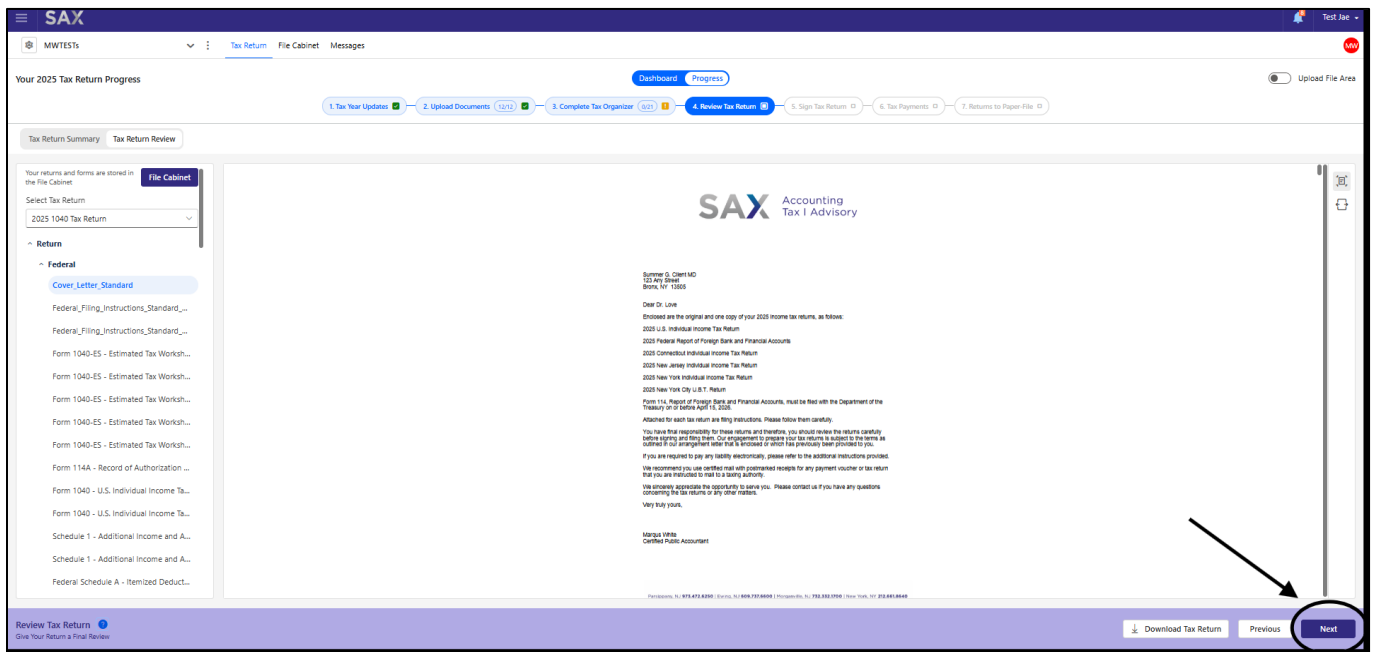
SAX

Test Jae

MWTESTs

Tax Return File Cabinet Messages

MW

Your 2025 Tax Return Progress

Dashboard Progress

Upload File Area

1. Tax Year Updates 2. Upload Documents 12/12 3. Complete Tax Organizer 0/21 4. Review Tax Return 5. Sign Tax Return 6. Tax Payments 7. Returns to Paper-File

Tax Return Summary Tax Return Review

Your returns and forms are stored in the File Cabinet

File Cabinet

Select Tax Return

2025 1040 Tax Return

Return

Federal

Cover_Letter_Standard

Federal_Filing_Instructions_Standard_...

Federal_Filing_Instructions_Standard_...

Form 1040-ES - Estimated Tax Worksh...

Form 1040-ES - Estimated Tax Worksh...

Form 1040-ES - Estimated Tax Worksh...

Form 1040-ES - Estimated Tax Worksh...

Form 1040-ES - Estimated Tax Worksh...

Form 114A - Record of Authorization ...

Form 1040 - U.S. Individual Income Ta...

Form 1040 - U.S. Individual Income Ta...

Schedule 1 - Additional Income and A...

Schedule 1 - Additional Income and A...

Federal Schedule A - Itemized Deduct...

SAX Accounting Tax I Advisory

Summer G. Client MD
123 Any Street
Bronx, NY 13605

Dear Dr. Love

Enclosed are the original and one copy of your 2025 income tax returns, as follows:

2025 U.S. Individual Income Tax Return

2025 Federal Report of Foreign Bank and Financial Accounts

2025 Connecticut Individual Income Tax Return

2025 New Jersey Individual Income Tax Return

2025 New York Individual Income Tax Return

2025 New York City U.B.T. Return

Form 114, Report of Foreign Bank and Financial Accounts, must be filed with the Department of the Treasury on or before April 15, 2026.

Attached for each tax return are filing instructions. Please follow them carefully.

You have final responsibility for these returns and therefore, you should review the returns carefully before signing and filing them. Our engagement to prepare your tax returns is subject to the terms as outlined in our arrangement letter that is enclosed or which has previously been provided to you.

If you are required to pay any liability electronically, please refer to the additional instructions provided.

We recommend you use certified mail with postmarked receipts for any payment voucher or tax return that you are instructed to mail to a taxing authority.

We sincerely appreciate the opportunity to serve you. Please contact us if you have any questions concerning the tax returns or any other matters.

Very truly yours,

Marcus White
Certified Public Accountant

Parsippany, NJ | 973.472.6250 | Ewing, NJ 609.737.6600 | Morganville, NJ 732.332.1700 | New York, NY 212.661.6640

Review Tax Return
Give Your Return a Final Review

Download Tax Return Previous Next